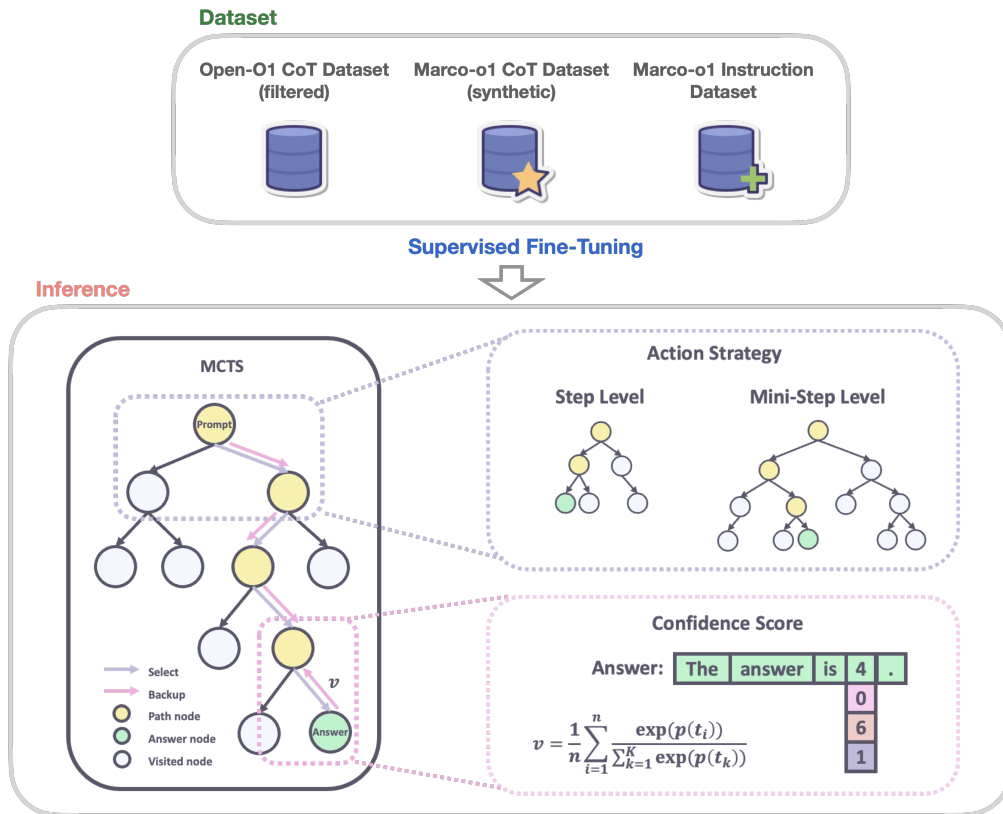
Dataset

Open-O1 CoT Dataset (filtered)

Marco-o1 CoT Dataset (synthetic)

Marco-o1 Instruction Dataset

Supervised Fine-Tuning

Inference

MCTS

Prompt

$v$

Answer

Select

Backup

Path node

Answer node

Visited node

Action Strategy

Step Level

Mini-Step Level

Confidence Score

Answer:

| The | answer | is | 4 | . |
|---|---|---|---|---|
| | | | 0 | |
| | | | 6 | |
| | | | 1 | |

$v = \frac{1}{n}\sum_{i=1}^{n}\frac{\exp(p(t_i))}{\sum_{k=1}^{K}\exp(p(t_k))}$